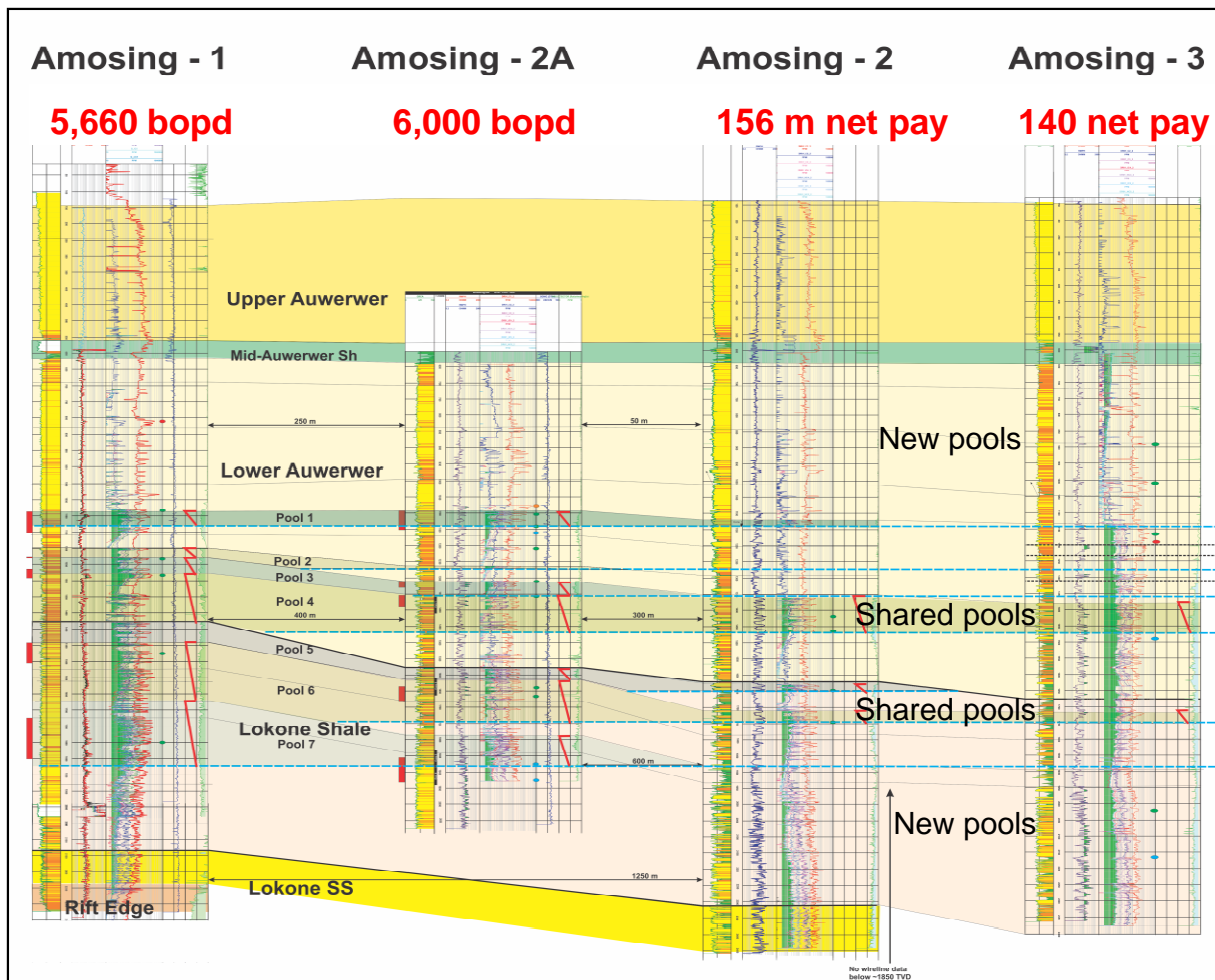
Amosing - 1
Amosing - 2A
Amosing - 2
Amosing - 3

5,660 bopd
6,000 bopd
156 m net pay
140 net pay

Upper Auwerwer
Mid-Auwerwer Sh
250 m
50 m
New pools
Lower Auwerwer
Pool 1
Pool 2
Pool 3
Pool 4
400 m
300 m
Shared pools
Pool 5
Pool 6
Shared pools
Lokone Shale
Pool 7
600 m
New pools
1250 m
Lokone SS
Rift Edge
No wireline data below ~1850 TVD